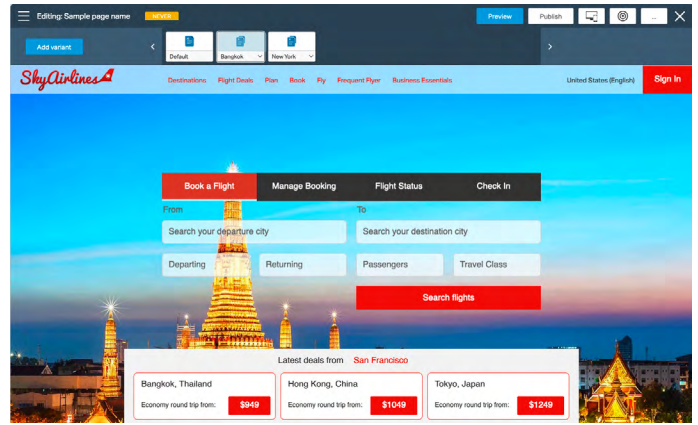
Editing: Sample page name NEVER

Preview Publish ...

Add variant

Default Bangkok New York

SkyAirlines

Destinations Flight Deals Plan Book Fly Frequent Flyer Business Essentials

United States (English) Sign In

Book a Flight Manage Booking Flight Status Check In

From To

Search your departure city Search your destination city

Departing Returning Passengers Travel Class

Search flights

Latest deals from San Francisco

Bangkok, Thailand
Economy round trip from: $949

Hong Kong, China
Economy round trip from: $1049

Tokyo, Japan
Economy round trip from: $1249